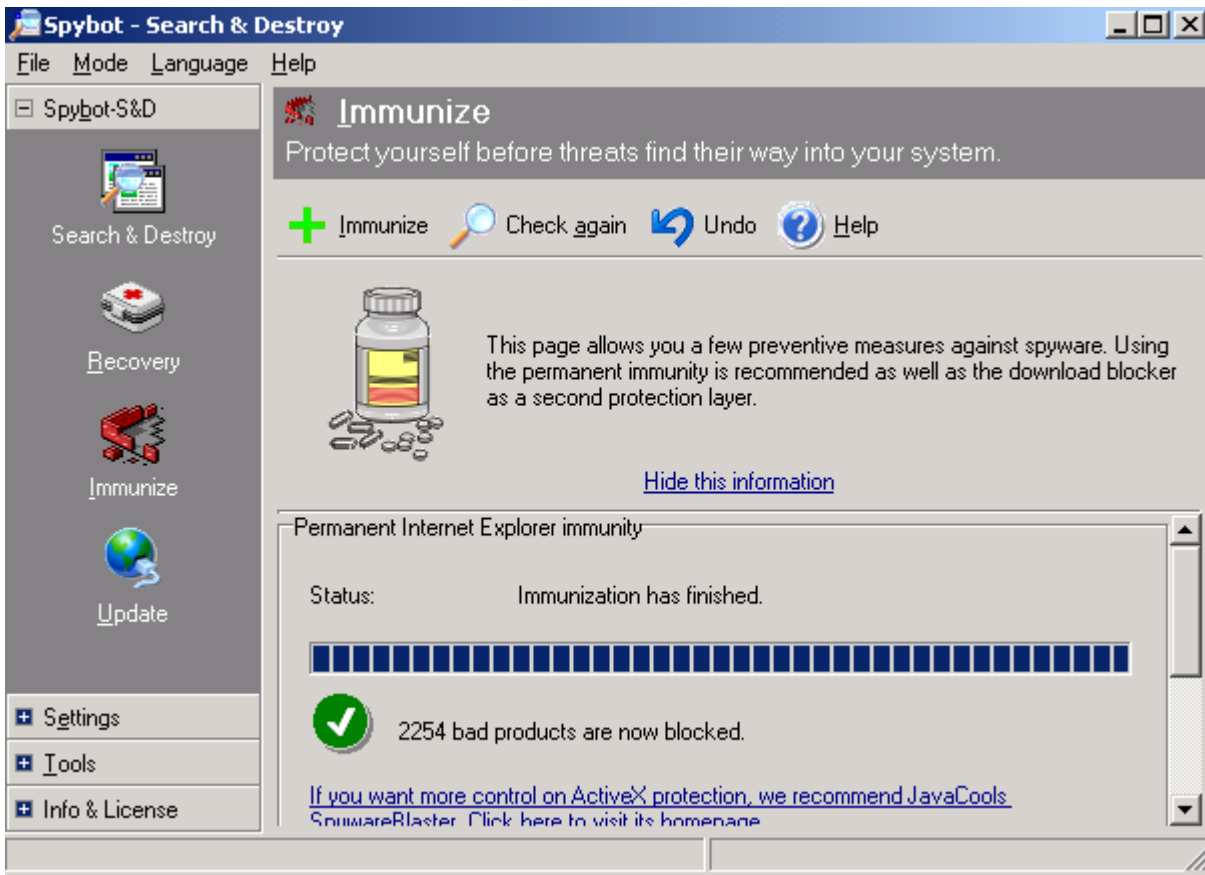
Spybot - Search & Destroy

File Mode Language Help

Spybot-S&D

Search & Destroy

Recovery

Immunize

Update

Settings

Tools

Info & License

Immunize

Protect yourself before threats find their way into your system.

Immunize Check again Undo Help

This page allows you a few preventive measures against spyware. Using the permanent immunity is recommended as well as the download blocker as a second protection layer.

Hide this information

Permanent Internet Explorer immunity

Status: Immunization has finished.

2254 bad products are now blocked.

If you want more control on ActiveX protection, we recommend JavaCools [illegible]